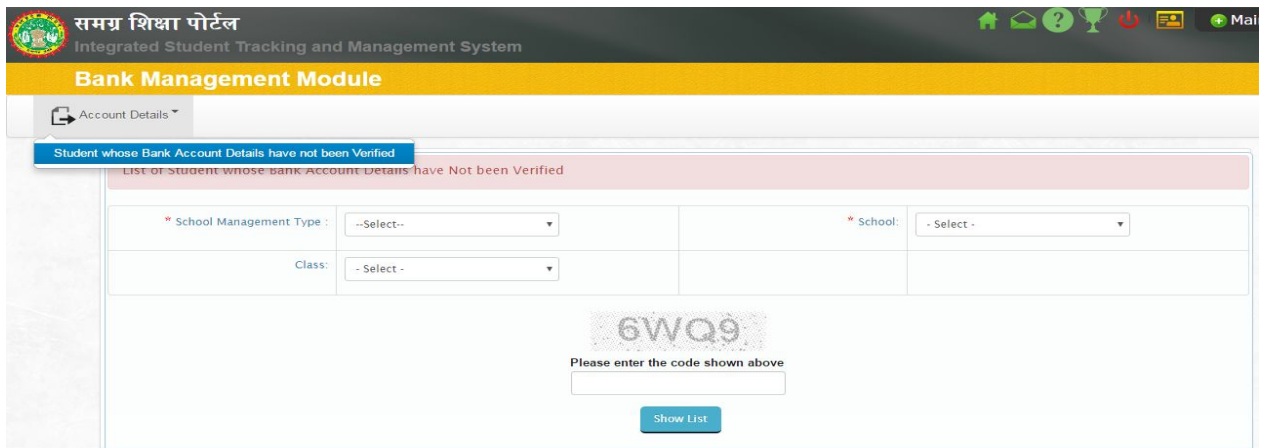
समग्र शिक्षा पोर्टल
Integrated Student Tracking and Management System

Mai

Bank Management Module

Account Details

Student whose Bank Account Details have not been Verified

List of Student whose Bank Account Details have Not been Verified

| * School Management Type : | --Select-- | * School: | - Select - |
|---|---|---|---|
| Class: | - Select - | | |

6WQ9

Please enter the code shown above

Show List